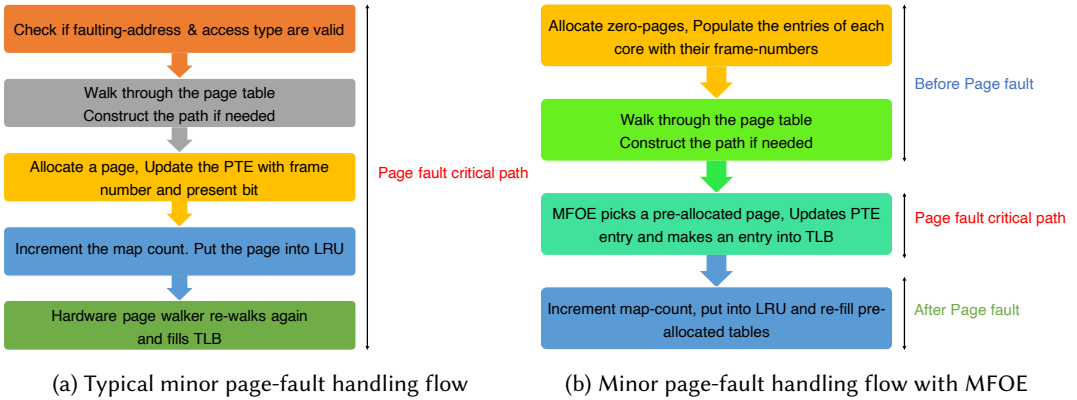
Check if faulting-address & access type are valid

Walk through the page table
Construct the path if needed

Allocate a page, Update the PTE with frame number and present bit

Increment the map count. Put the page into LRU

Hardware page walker re-walks again and fills TLB

Page fault critical path

(a) Typical minor page-fault handling flow

Allocate zero-pages, Populate the entries of each core with their frame-numbers

Walk through the page table
Construct the path if needed

Before Page fault

MFOE picks a pre-allocated page, Updates PTE entry and makes an entry into TLB

Page fault critical path

Increment map-count, put into LRU and re-fill pre-allocated tables

After Page fault

(b) Minor page-fault handling flow with MFOE